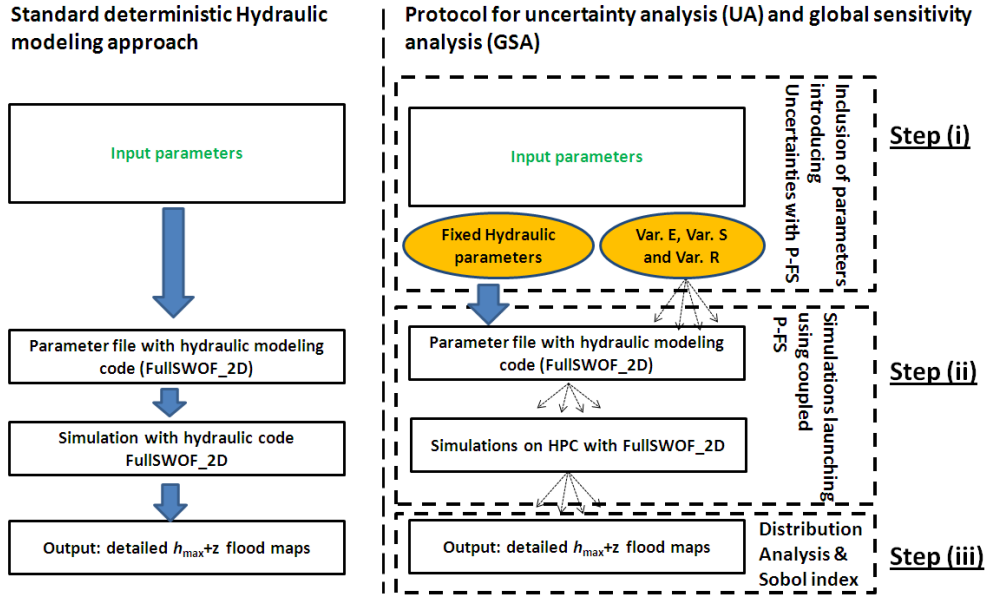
Standard deterministic Hydraulic modeling approach

Input parameters

Parameter file with hydraulic modeling code (FullSWOF_2D)

Simulation with hydraulic code FullSWOF_2D

Output: detailed $h_{max}$+z flood maps

Protocol for uncertainty analysis (UA) and global sensitivity analysis (GSA)

Input parameters

Fixed Hydraulic parameters

Var. E, Var. S and Var. R

Inclusion of parameters introducing Uncertainties with P-FS

Step (i)

Parameter file with hydraulic modeling code (FullSWOF_2D)

Simulations on HPC with FullSWOF_2D

Simulations launching using coupled P-FS

Step (ii)

Output: detailed $h_{max}$+z flood maps

Distribution Analysis & Sobol index

Step (iii)